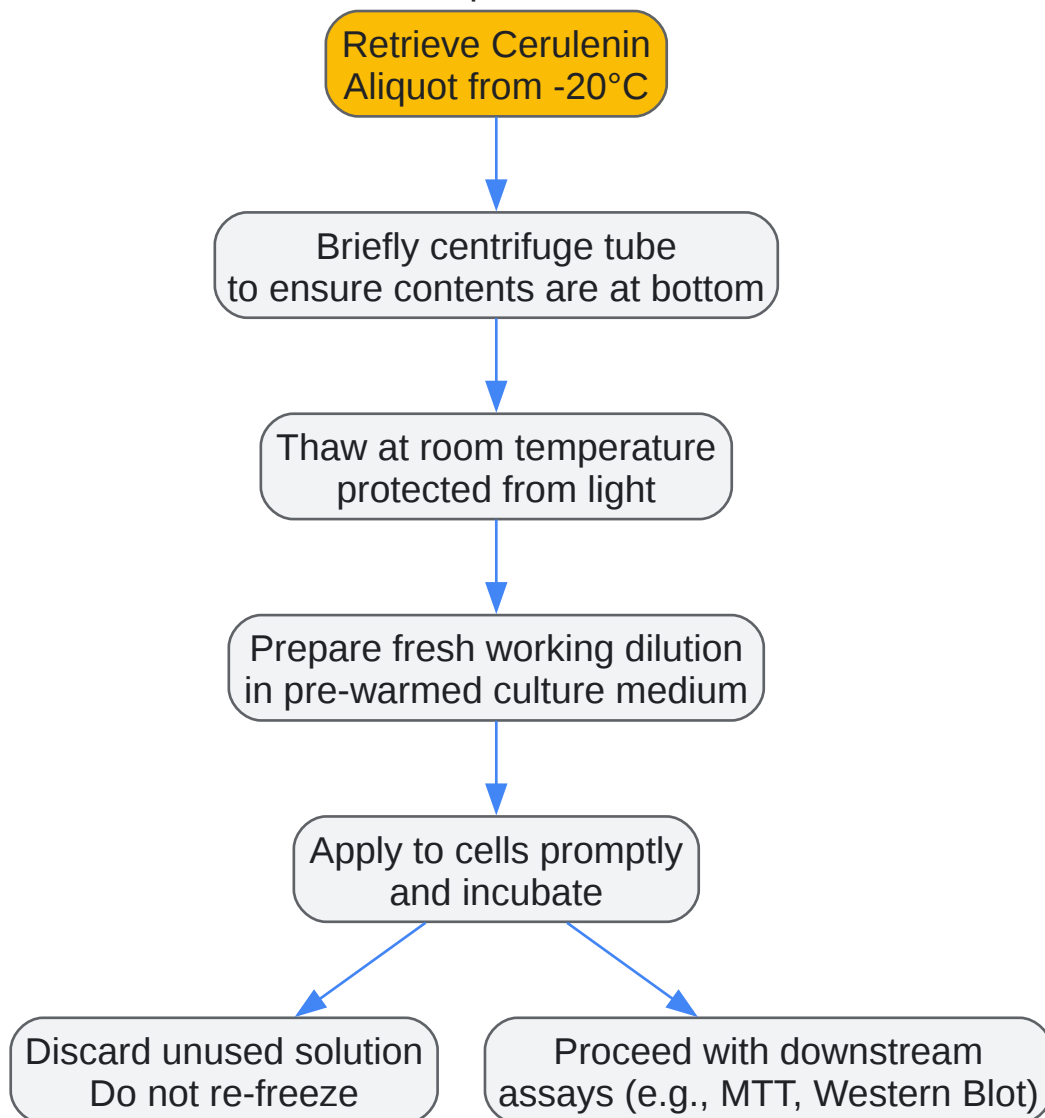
Retrieve Cerulenin Aliquot from -20°C

Briefly centrifuge tube to ensure contents are at bottom

Thaw at room temperature protected from light

Prepare fresh working dilution in pre-warmed culture medium

Apply to cells promptly and incubate

Discard unused solution Do not re-freeze

Proceed with downstream assays (e.g., MTT, Western Blot)